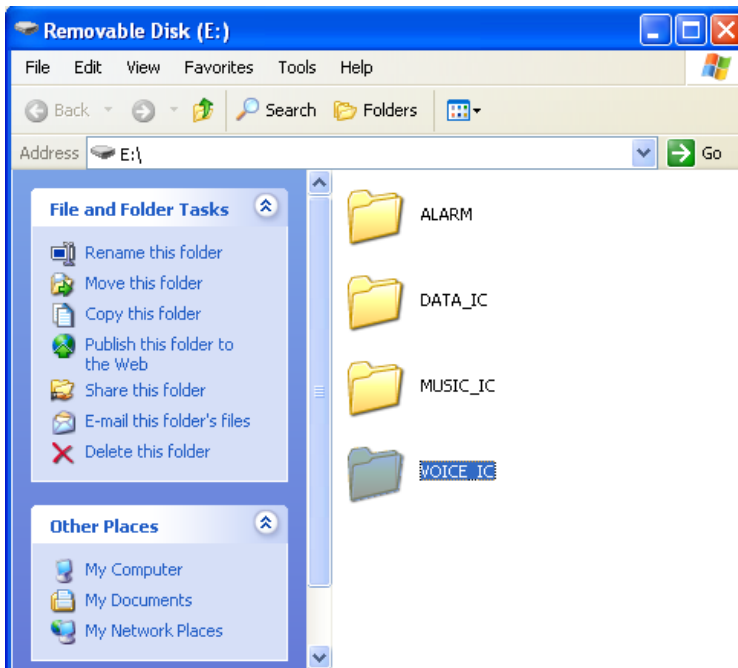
Removable Disk (E:)

File Edit View Favorites Tools Help

Back Search Folders

Address E:\ Go

File and Folder Tasks

Rename this folder
Move this folder
Copy this folder
Publish this folder to the Web
Share this folder
E-mail this folder's files
Delete this folder

Other Places

My Computer
My Documents
My Network Places

ALARM
DATA_IC
MUSIC_IC
VOICE_IC